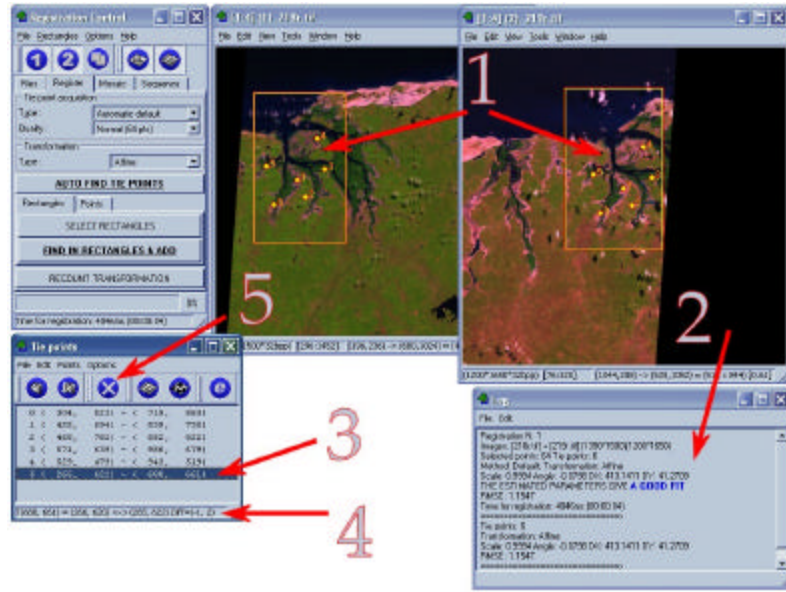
Registration Control
File Rectangles Options Help
1 2
Files Register Mosaic Sequence
Tie point acquisition
Type: Automatic default
Quality: Normal (64pls)
Transformation
Type: Affine
AUTO FIND TIE POINTS
Rectangles Points
SELECT RECTANGLES
FIND IN RECTANGLES & ADD
RECOUNT TRANSFORMATION
0%
Time for registration: 4844ms [00:00:04]

[1-6] [1] - 21fb.tif
File Edit View Tools Window Help

[1-4] [2] - 21fb.tif
File Edit View Tools Window Help

1

5

2

3

4

Tie points
File Edit Points Options
0 ( 304, 823) -> ( 718, 868)
1 ( 422, 894) -> ( 838, 758)
2 ( 460, 782) -> ( 882, 822)
3 ( 572, 638) -> ( 906, 478)
4 ( 570, 479) -> ( 943, 519)
5 ( 565, 402) -> ( 698, 665)
[1000, 654] -> [256, 620] <-> [255, 622] Diff=(-1, 2)

[1500*1532pp] [296 [1452]] [1806,2261 -> [680,3024]]

[1200*1468*32bpp] [76,323] [1844,286] -> [528,3362] -> [528,3844] [0.6]

Log
File Edit
Registration N. 1
Images: [21fb.tif] -> [21fb.tif] [1280*1580] [1200*1650]
Selected points: 6 Tie points: 6
Method: Default. Transformation: Affine
Scale: 0.9594 Angle: -0.0798 DX: 413.1413 DY: 41.2703
THE ESTIMATED PARAMETERS GIVE A GOOD FIT
RMSE: 1.1547
Time for registration: 4844ms [00:00:04]
Tie points: 6
Transformation: Affine
Scale: 0.9594 Angle: -0.0798 DX: 413.1413 DY: 41.2703
RMSE: 1.1547